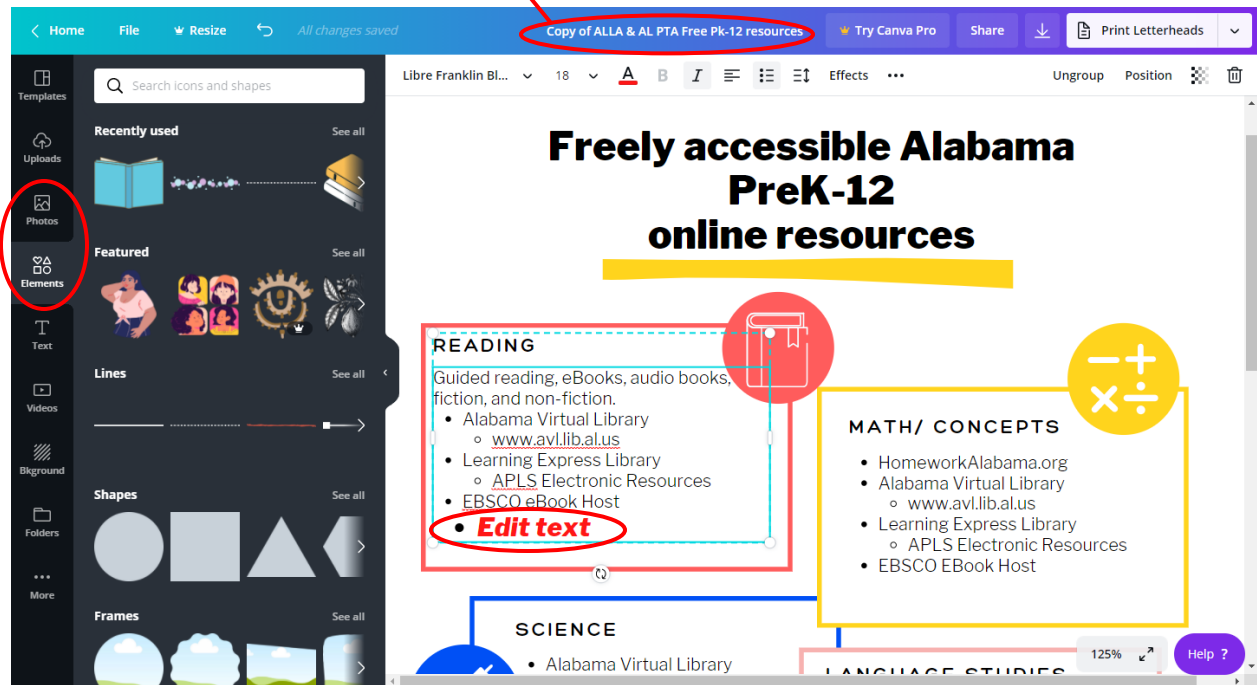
Home File Resize All changes saved Copy of ALLA & AL PTA Free Pk-12 resources Try Canva Pro Share Print Letterheads

Templates
Uploads
Photos
Elements
Text
Videos
Bkground
Folders
More

Search icons and shapes

Recently used See all

Featured See all

Lines See all

Shapes See all

Frames See all

Libre Franklin Bl... 18 A B I Effects ••• Ungroup Position

Freely accessible Alabama PreK-12 online resources

READING

Guided reading, eBooks, audio books, fiction, and non-fiction.
- Alabama Virtual Library
  - www.avl.lib.al.us
- Learning Express Library
  - APLS Electronic Resources
- EBSCO eBook Host
- Edit text

MATH/ CONCEPTS

- HomeworkAlabama.org
- Alabama Virtual Library
  - www.avl.lib.al.us
- Learning Express Library
  - APLS Electronic Resources
- EBSCO EBook Host

SCIENCE

- Alabama Virtual Library

LANGUAGE STUDIES

125%

Help ?